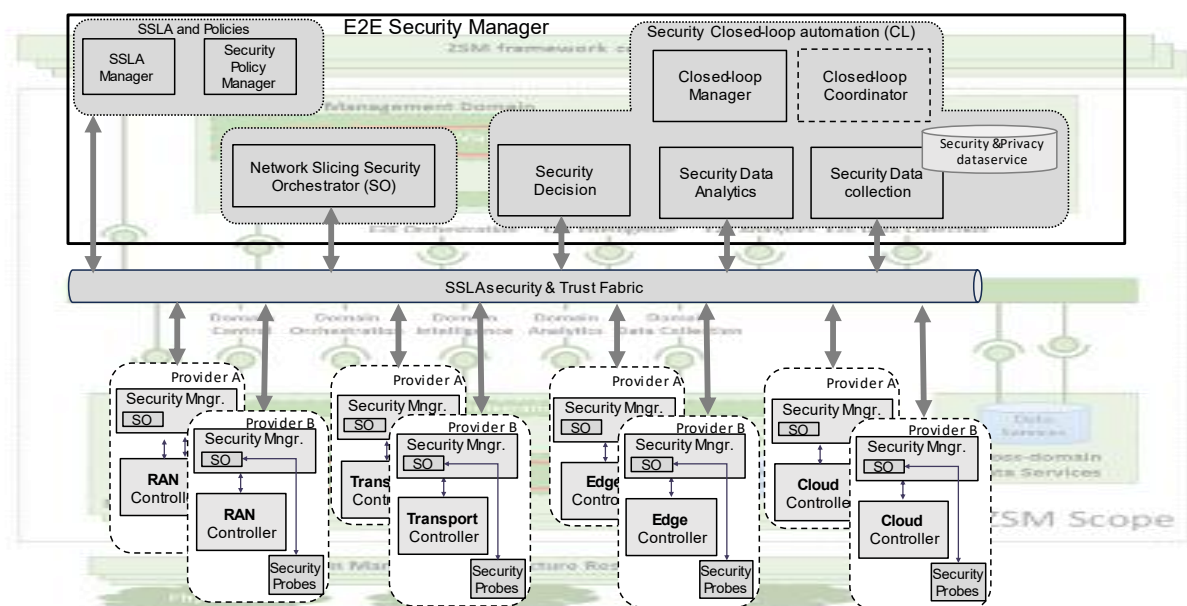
E2E Security Manager

SSLA and Policies

SSLA Manager

Security Policy Manager

Security Closed-loop automation (CL)

Closed-loop Manager

Closed-loop Coordinator

Security &Privacy dataservice

Network Slicing Security Orchestrator (SO)

Security Decision

Security Data Analytics

Security Data collection

SSLAsecurity & Trust Fabric

Provider A
Security Mngr.
SO
RAN Controller

Provider B
Security Mngr.
SO
RAN Controller
Security Probes

Provider A
Security Mngr.
SO
Trans Contr

Provider B
Security Mngr.
SO
Transport Controller
Security Probes

Provider A
Security Mngr.
SO
Edge Controller

Provider B
Security Mngr.
SO
Edge Controller
Security Probes

Provider A
Security Mngr.
SO
Cloud Controller

Provider B
Security Mngr.
SO
Cloud Controller
Security Probes

ZSM Scope